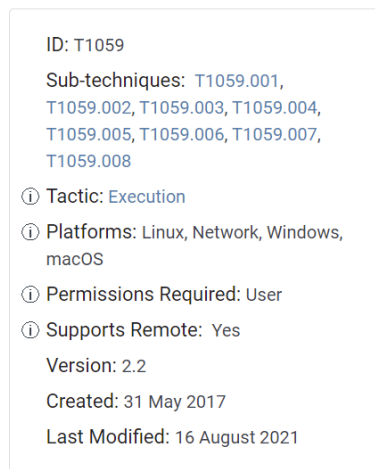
ID: T1059

Sub-techniques: T1059.001, T1059.002, T1059.003, T1059.004, T1059.005, T1059.006, T1059.007, T1059.008

ⓘ Tactic: Execution

ⓘ Platforms: Linux, Network, Windows, macOS

ⓘ Permissions Required: User

ⓘ Supports Remote: Yes

Version: 2.2

Created: 31 May 2017

Last Modified: 16 August 2021